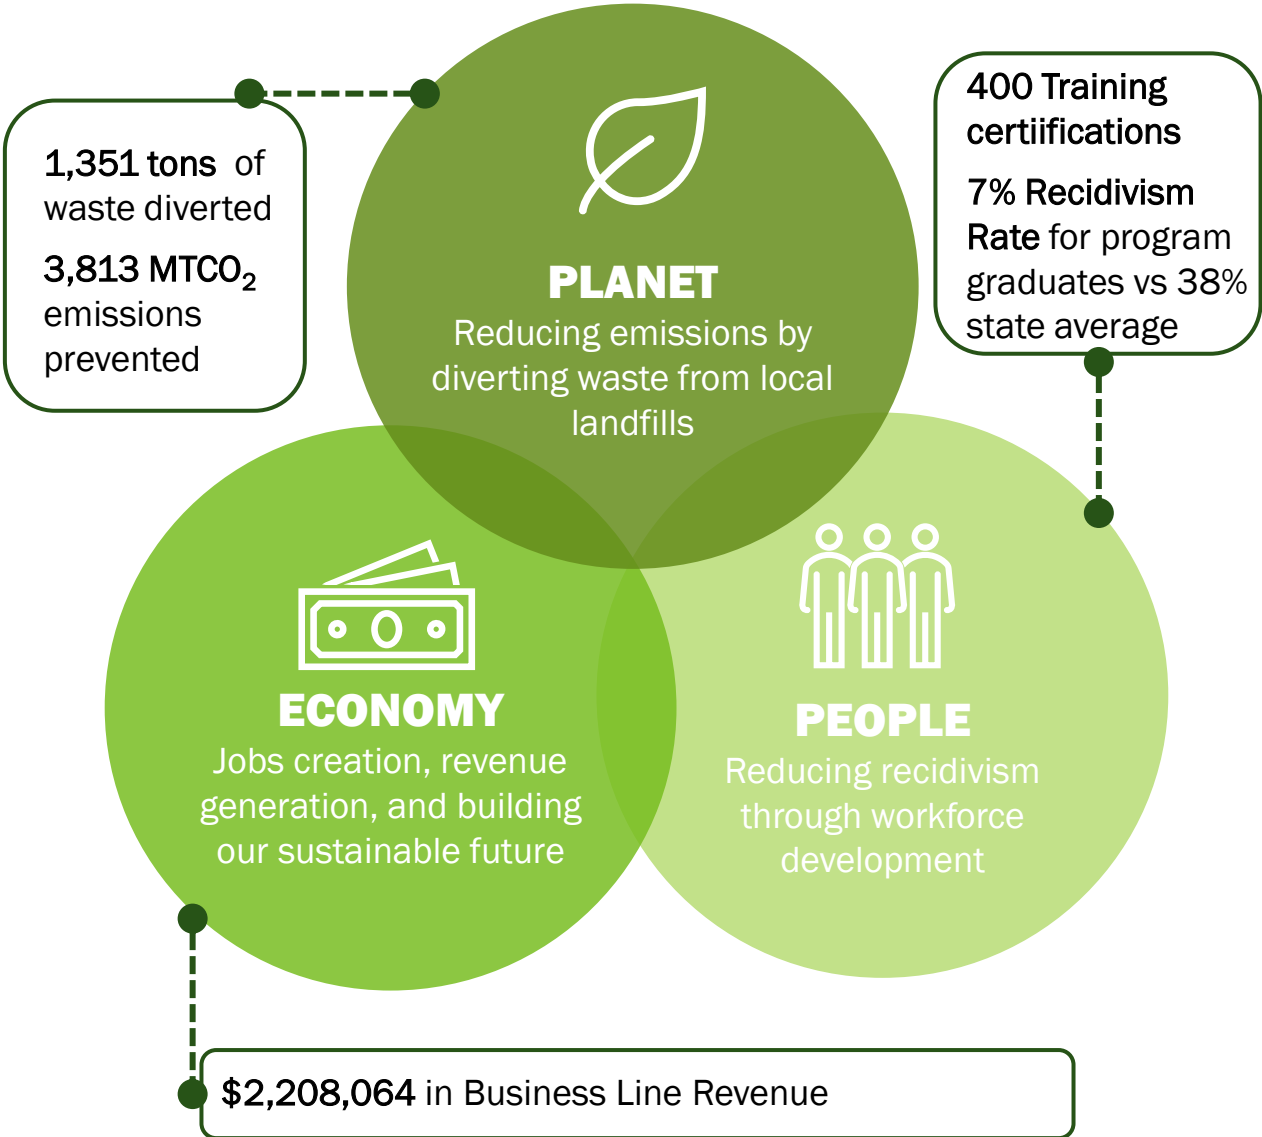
1,351 tons of waste diverted

3,813 $MTCO_2$ emissions prevented

PLANET
Reducing emissions by diverting waste from local landfills

400 Training certiifications

7% Recidivism Rate for program graduates vs 38% state average

ECONOMY
Jobs creation, revenue generation, and building our sustainable future

PEOPLE
Reducing recidivism through workforce development

$2,208,064 in Business Line Revenue